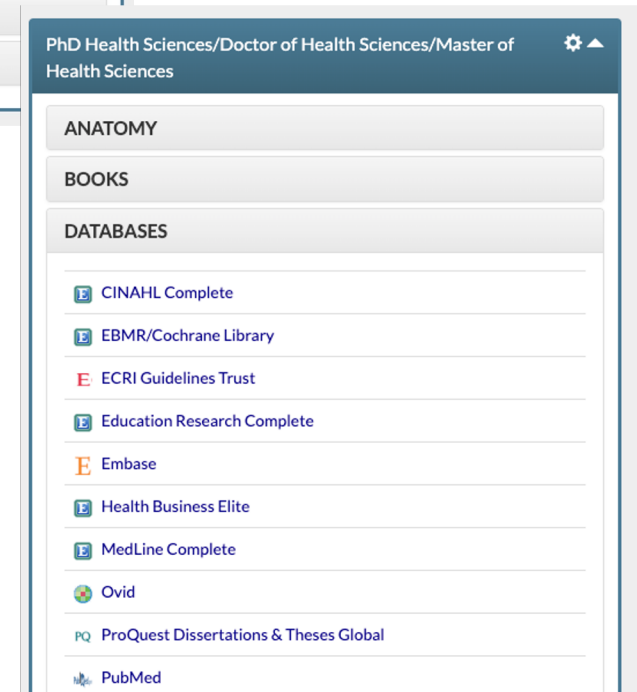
PhD Health Sciences/Doctor of Health Sciences/Master of Health Sciences

ANATOMY

BOOKS

DATABASES

CINAHL Complete

EBMR/Cochrane Library

ECRI Guidelines Trust

Education Research Complete

Embase

Health Business Elite

MedLine Complete

Ovid

PQ ProQuest Dissertations & Theses Global

PubMed